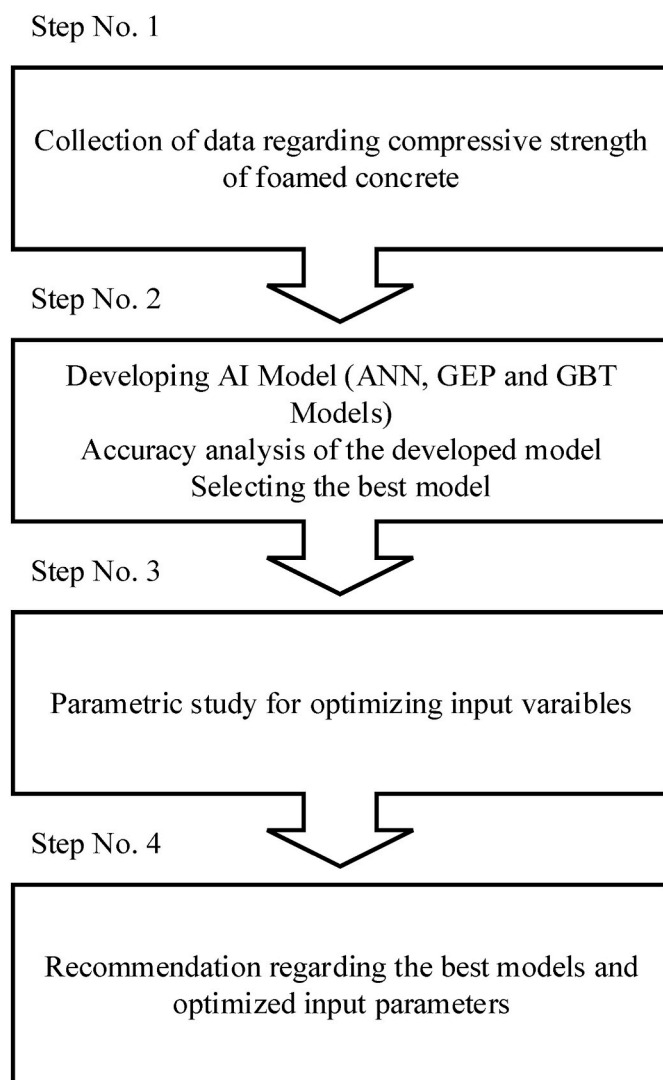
Step No. 1

Collection of data regarding compressive strength of foamed concrete

Step No. 2

Developing AI Model (ANN, GEP and GBT Models)
Accuracy analysis of the developed model
Selecting the best model

Step No. 3

Parametric study for optimizing input varaibles

Step No. 4

Recommendation regarding the best models and optimized input parameters